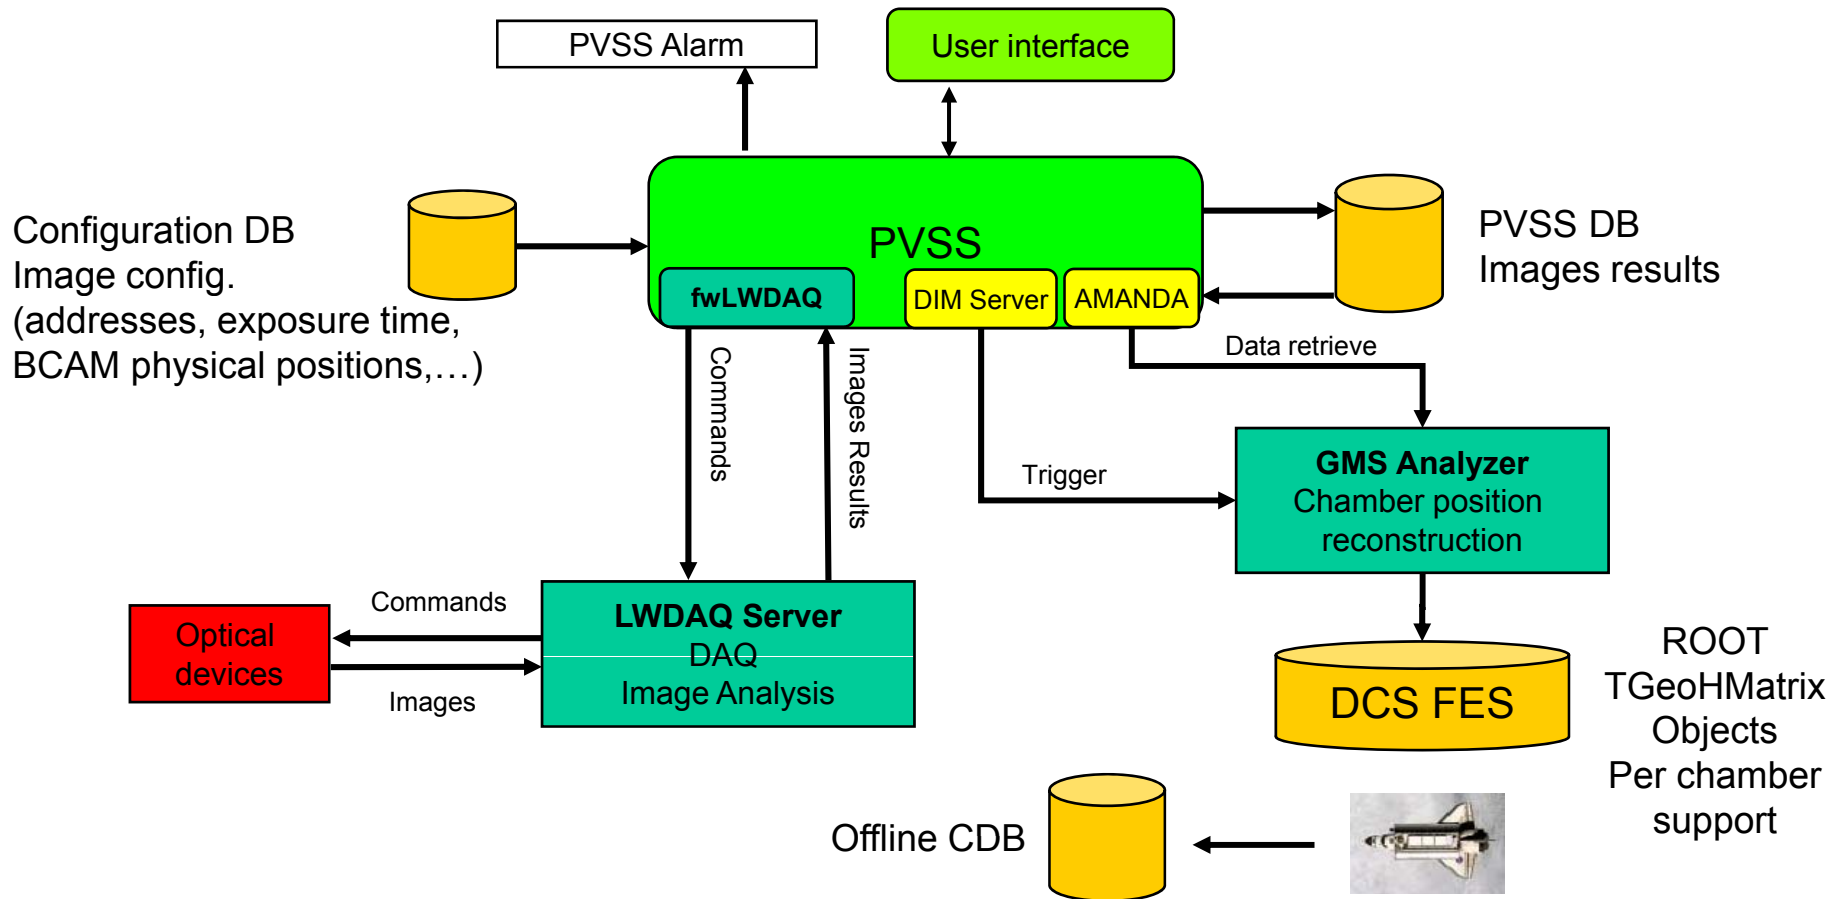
PVSS Alarm

User interface

Configuration DB
Image config.
(addresses, exposure time, BCAM physical positions,…)

PVSS

fwLWDAQ

DIM Server

AMANDA

PVSS DB
Images results

Data retrieve

Commands

Images Results

Trigger

GMS Analyzer
Chamber position reconstruction

Optical devices

Commands

Images

LWDAQ Server
DAQ
Image Analysis

DCS FES

ROOT
TGeoHMatrix
Objects
Per chamber support

Offline CDB